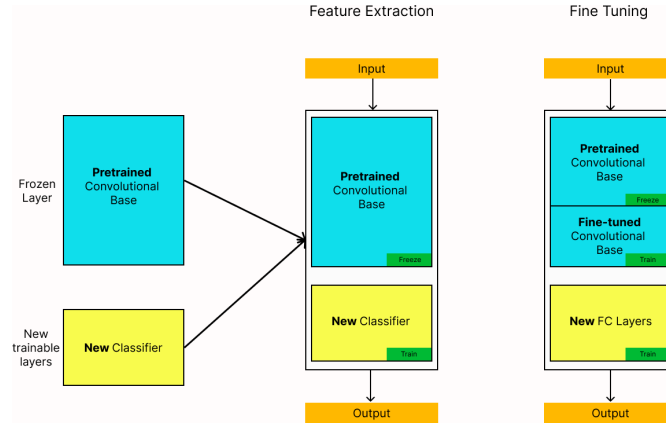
Feature Extraction

Fine Tuning

Frozen Layer

**Pretrained** Convolutional Base

New trainable layers

**New** Classifier

Input

**Pretrained** Convolutional Base

Freeze

**New** Classifier

Train

Output

Input

**Pretrained** Convolutional Base

Freeze

**Fine-tuned** Convolutional Base

Train

**New** FC Layers

Train

Output